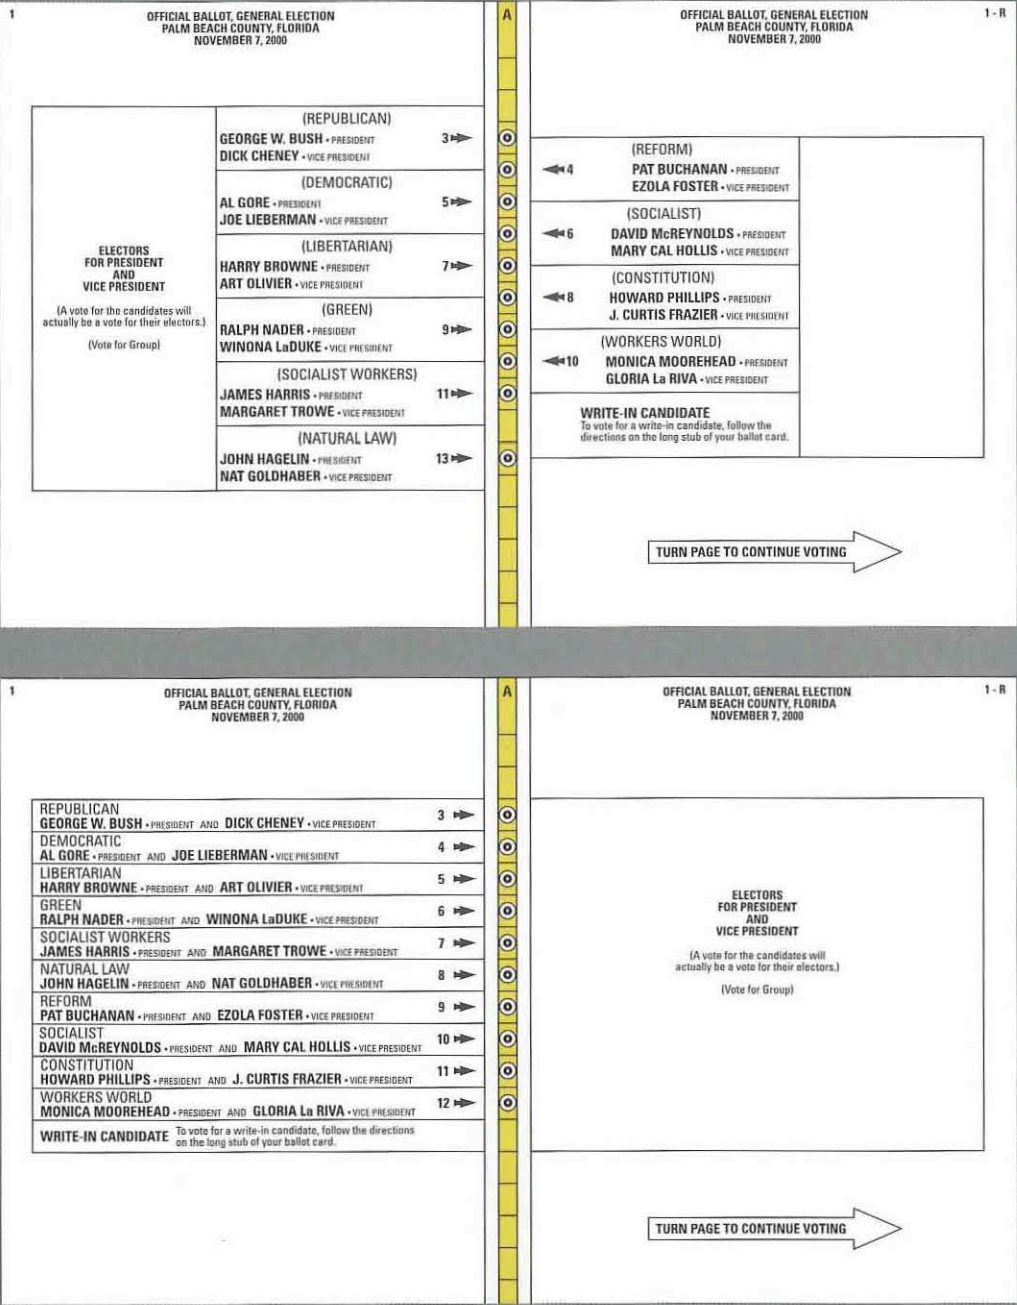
1

OFFICIAL BALLOT, GENERAL ELECTION
PALM BEACH COUNTY, FLORIDA
NOVEMBER 7, 2000

ELECTORS FOR PRESIDENT AND VICE PRESIDENT

(A vote for the candidates will actually be a vote for their electors.)

(Vote for Group)

(REPUBLICAN)
GEORGE W. BUSH • PRESIDENT
DICK CHENEY • VICE PRESIDENT
3

(DEMOCRATIC)
AL GORE • PRESIDENT
JOE LIEBERMAN • VICE PRESIDENT
5

(LIBERTARIAN)
HARRY BROWNE • PRESIDENT
ART OLIVIER • VICE PRESIDENT
7

(GREEN)
RALPH NADER • PRESIDENT
WINONA LaDUKE • VICE PRESIDENT
9

(SOCIALIST WORKERS)
JAMES HARRIS • PRESIDENT
MARGARET TROWE • VICE PRESIDENT
11

(NATURAL LAW)
JOHN HAGELIN • PRESIDENT
NAT GOLDHABER • VICE PRESIDENT
13

A

OFFICIAL BALLOT, GENERAL ELECTION
PALM BEACH COUNTY, FLORIDA
NOVEMBER 7, 2000

1 - R

4
(REFORM)
PAT BUCHANAN • PRESIDENT
EZOLA FOSTER • VICE PRESIDENT

6
(SOCIALIST)
DAVID McREYNOLDS • PRESIDENT
MARY CAL HOLLIS • VICE PRESIDENT

8
(CONSTITUTION)
HOWARD PHILLIPS • PRESIDENT
J. CURTIS FRAZIER • VICE PRESIDENT

10
(WORKERS WORLD)
MONICA MOOREHEAD • PRESIDENT
GLORIA La RIVA • VICE PRESIDENT

WRITE-IN CANDIDATE
To vote for a write-in candidate, follow the directions on the long stub of your ballot card.

TURN PAGE TO CONTINUE VOTING

1

OFFICIAL BALLOT, GENERAL ELECTION
PALM BEACH COUNTY, FLORIDA
NOVEMBER 7, 2000

REPUBLICAN
GEORGE W. BUSH • PRESIDENT AND DICK CHENEY • VICE PRESIDENT 3

DEMOCRATIC
AL GORE • PRESIDENT AND JOE LIEBERMAN • VICE PRESIDENT 4

LIBERTARIAN
HARRY BROWNE • PRESIDENT AND ART OLIVIER • VICE PRESIDENT 5

GREEN
RALPH NADER • PRESIDENT AND WINONA LaDUKE • VICE PRESIDENT 6

SOCIALIST WORKERS
JAMES HARRIS • PRESIDENT AND MARGARET TROWE • VICE PRESIDENT 7

NATURAL LAW
JOHN HAGELIN • PRESIDENT AND NAT GOLDHABER • VICE PRESIDENT 8

REFORM
PAT BUCHANAN • PRESIDENT AND EZOLA FOSTER • VICE PRESIDENT 9

SOCIALIST
DAVID McREYNOLDS • PRESIDENT AND MARY CAL HOLLIS • VICE PRESIDENT 10

CONSTITUTION
HOWARD PHILLIPS • PRESIDENT AND J. CURTIS FRAZIER • VICE PRESIDENT 11

WORKERS WORLD
MONICA MOOREHEAD • PRESIDENT AND GLORIA La RIVA • VICE PRESIDENT 12

WRITE-IN CANDIDATE To vote for a write-in candidate, follow the directions on the long stub of your ballot card.

A

OFFICIAL BALLOT, GENERAL ELECTION
PALM BEACH COUNTY, FLORIDA
NOVEMBER 7, 2000

1 - R

ELECTORS FOR PRESIDENT AND VICE PRESIDENT

(A vote for the candidates will actually be a vote for their electors.)

(Vote for Group)

TURN PAGE TO CONTINUE VOTING